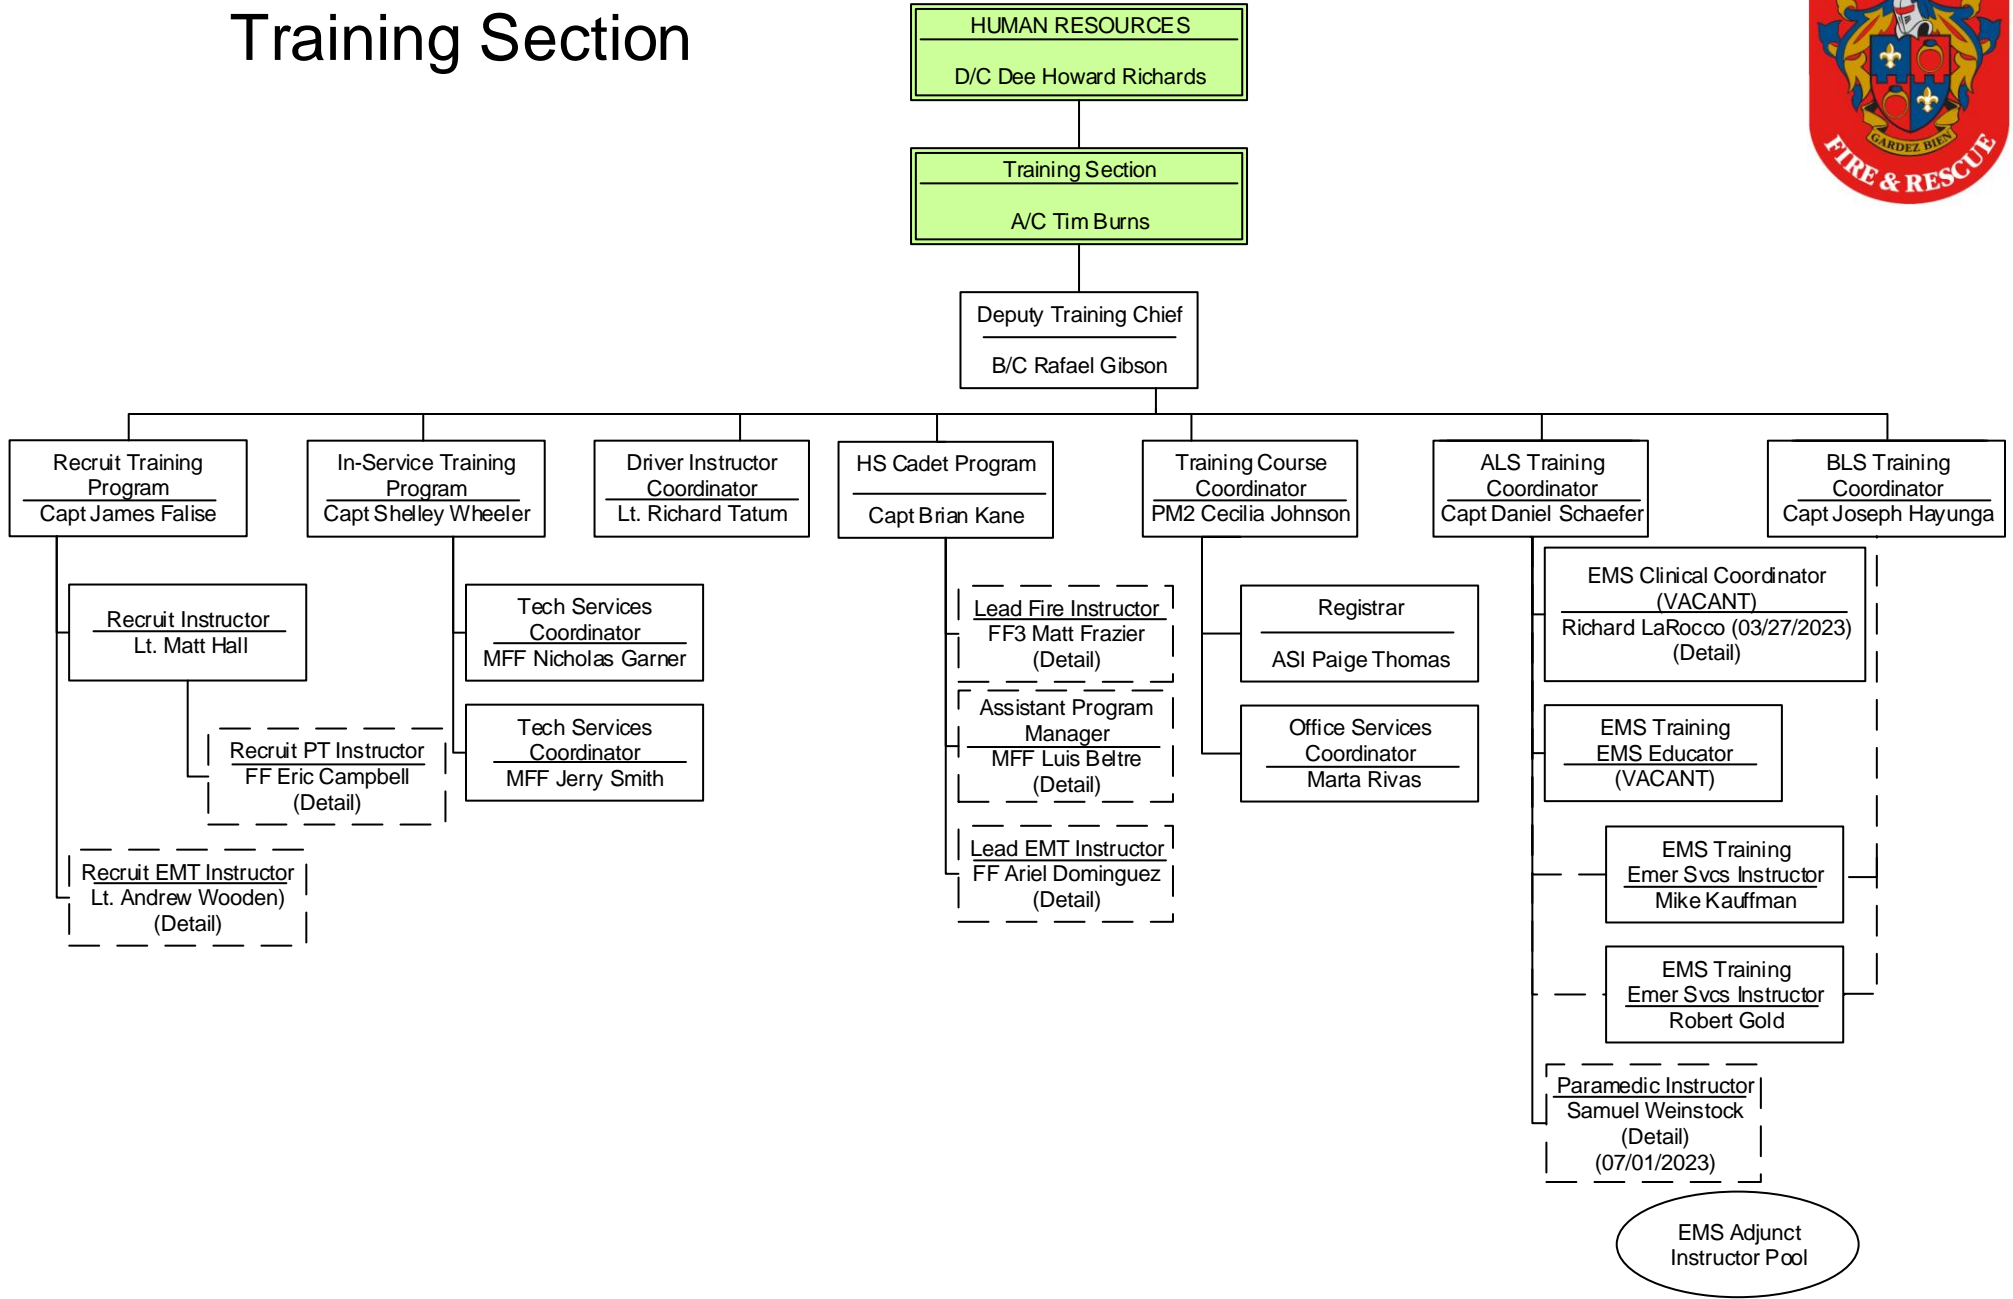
Training Section

HUMAN RESOURCES
D/C Dee Howard Richards

Training Section
A/C Tim Burns

Deputy Training Chief
B/C Rafael Gibson

Recruit Training Program
Capt James Falise

In-Service Training Program
Capt Shelley Wheeler

Driver Instructor Coordinator
Lt. Richard Tatum

HS Cadet Program
Capt Brian Kane

Training Course Coordinator
PM2 Cecilia Johnson

ALS Training Coordinator
Capt Daniel Schaefer

BLS Training Coordinator
Capt Joseph Hayunga

Recruit Instructor
Lt. Matt Hall

Recruit PT Instructor
FF Eric Campbell
(Detail)

Recruit EMT Instructor
Lt. Andrew Wooden)
(Detail)

Tech Services Coordinator
MFF Nicholas Garner

Tech Services Coordinator
MFF Jerry Smith

Lead Fire Instructor
FF3 Matt Frazier
(Detail)

Assistant Program Manager
MFF Luis Beltre
(Detail)

Lead EMT Instructor
FF Ariel Dominguez
(Detail)

Registrar
ASI Paige Thomas

Office Services Coordinator
Marta Rivas

EMS Clinical Coordinator
(VACANT)
Richard LaRocco (03/27/2023)
(Detail)

EMS Training
EMS Educator
(VACANT)

EMS Training
Emer Svcs Instructor
Mike Kauffman

EMS Training
Emer Svcs Instructor
Robert Gold

Paramedic Instructor
Samuel Weinstock
(Detail)
(07/01/2023)

EMS Adjunct Instructor Pool

GARDEZ BIEN
FIRE & RESCUE